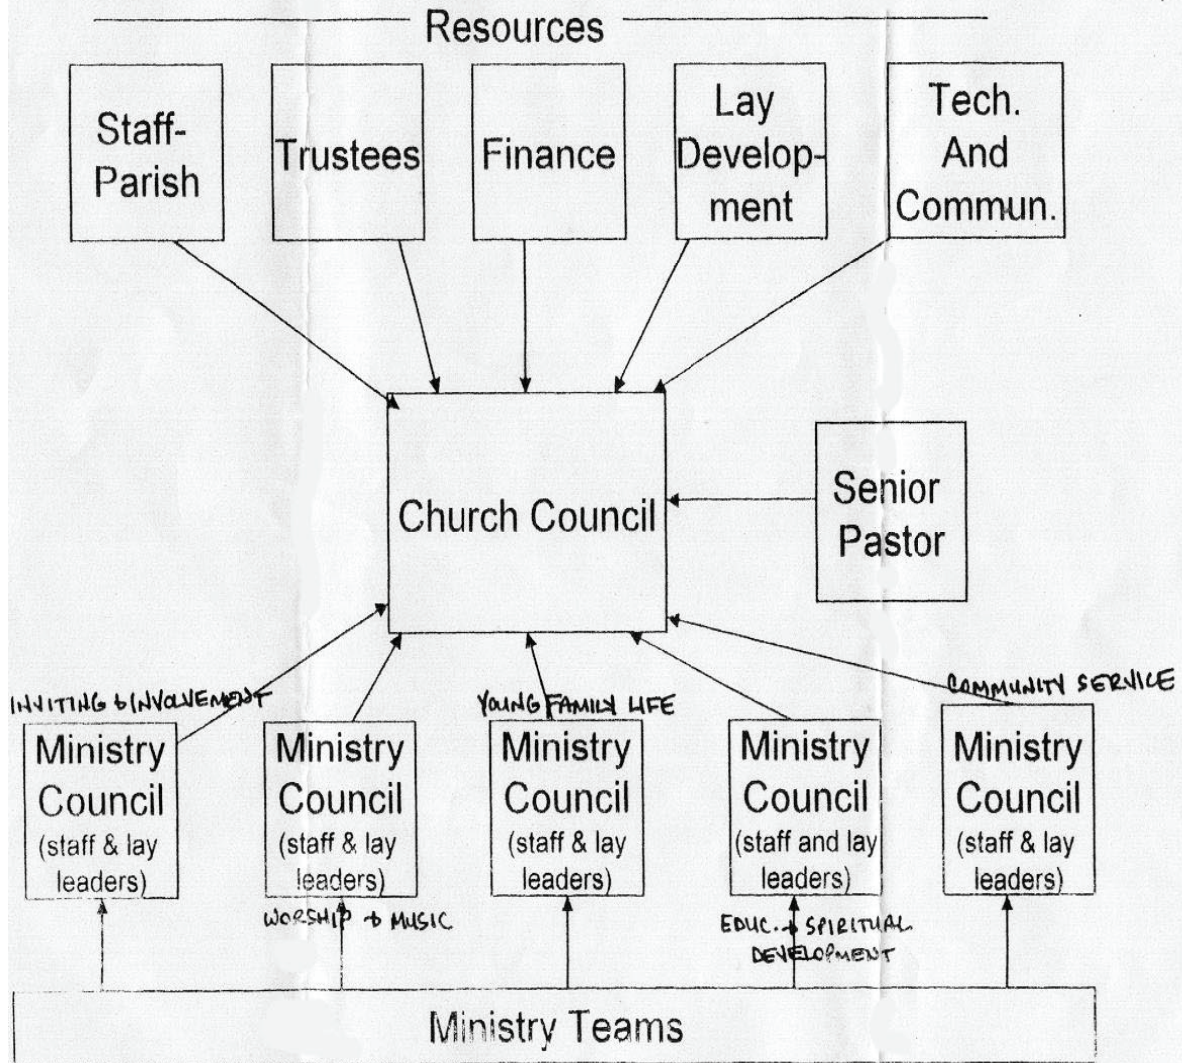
Resources

Staff-Parish

Trustees

Finance

Lay Development

Tech. And Commun.

Church Council

Senior Pastor

INVITING & INVOLVEMENT

Ministry Council (staff & lay leaders)

Ministry Council (staff & lay leaders)

WORSHIP & MUSIC

YOUNG FAMILY LIFE

Ministry Council (staff & lay leaders)

Ministry Council (staff and lay leaders)

EDUC. & SPIRITUAL DEVELOPMENT

COMMUNITY SERVICE

Ministry Council (staff & lay leaders)

Ministry Teams